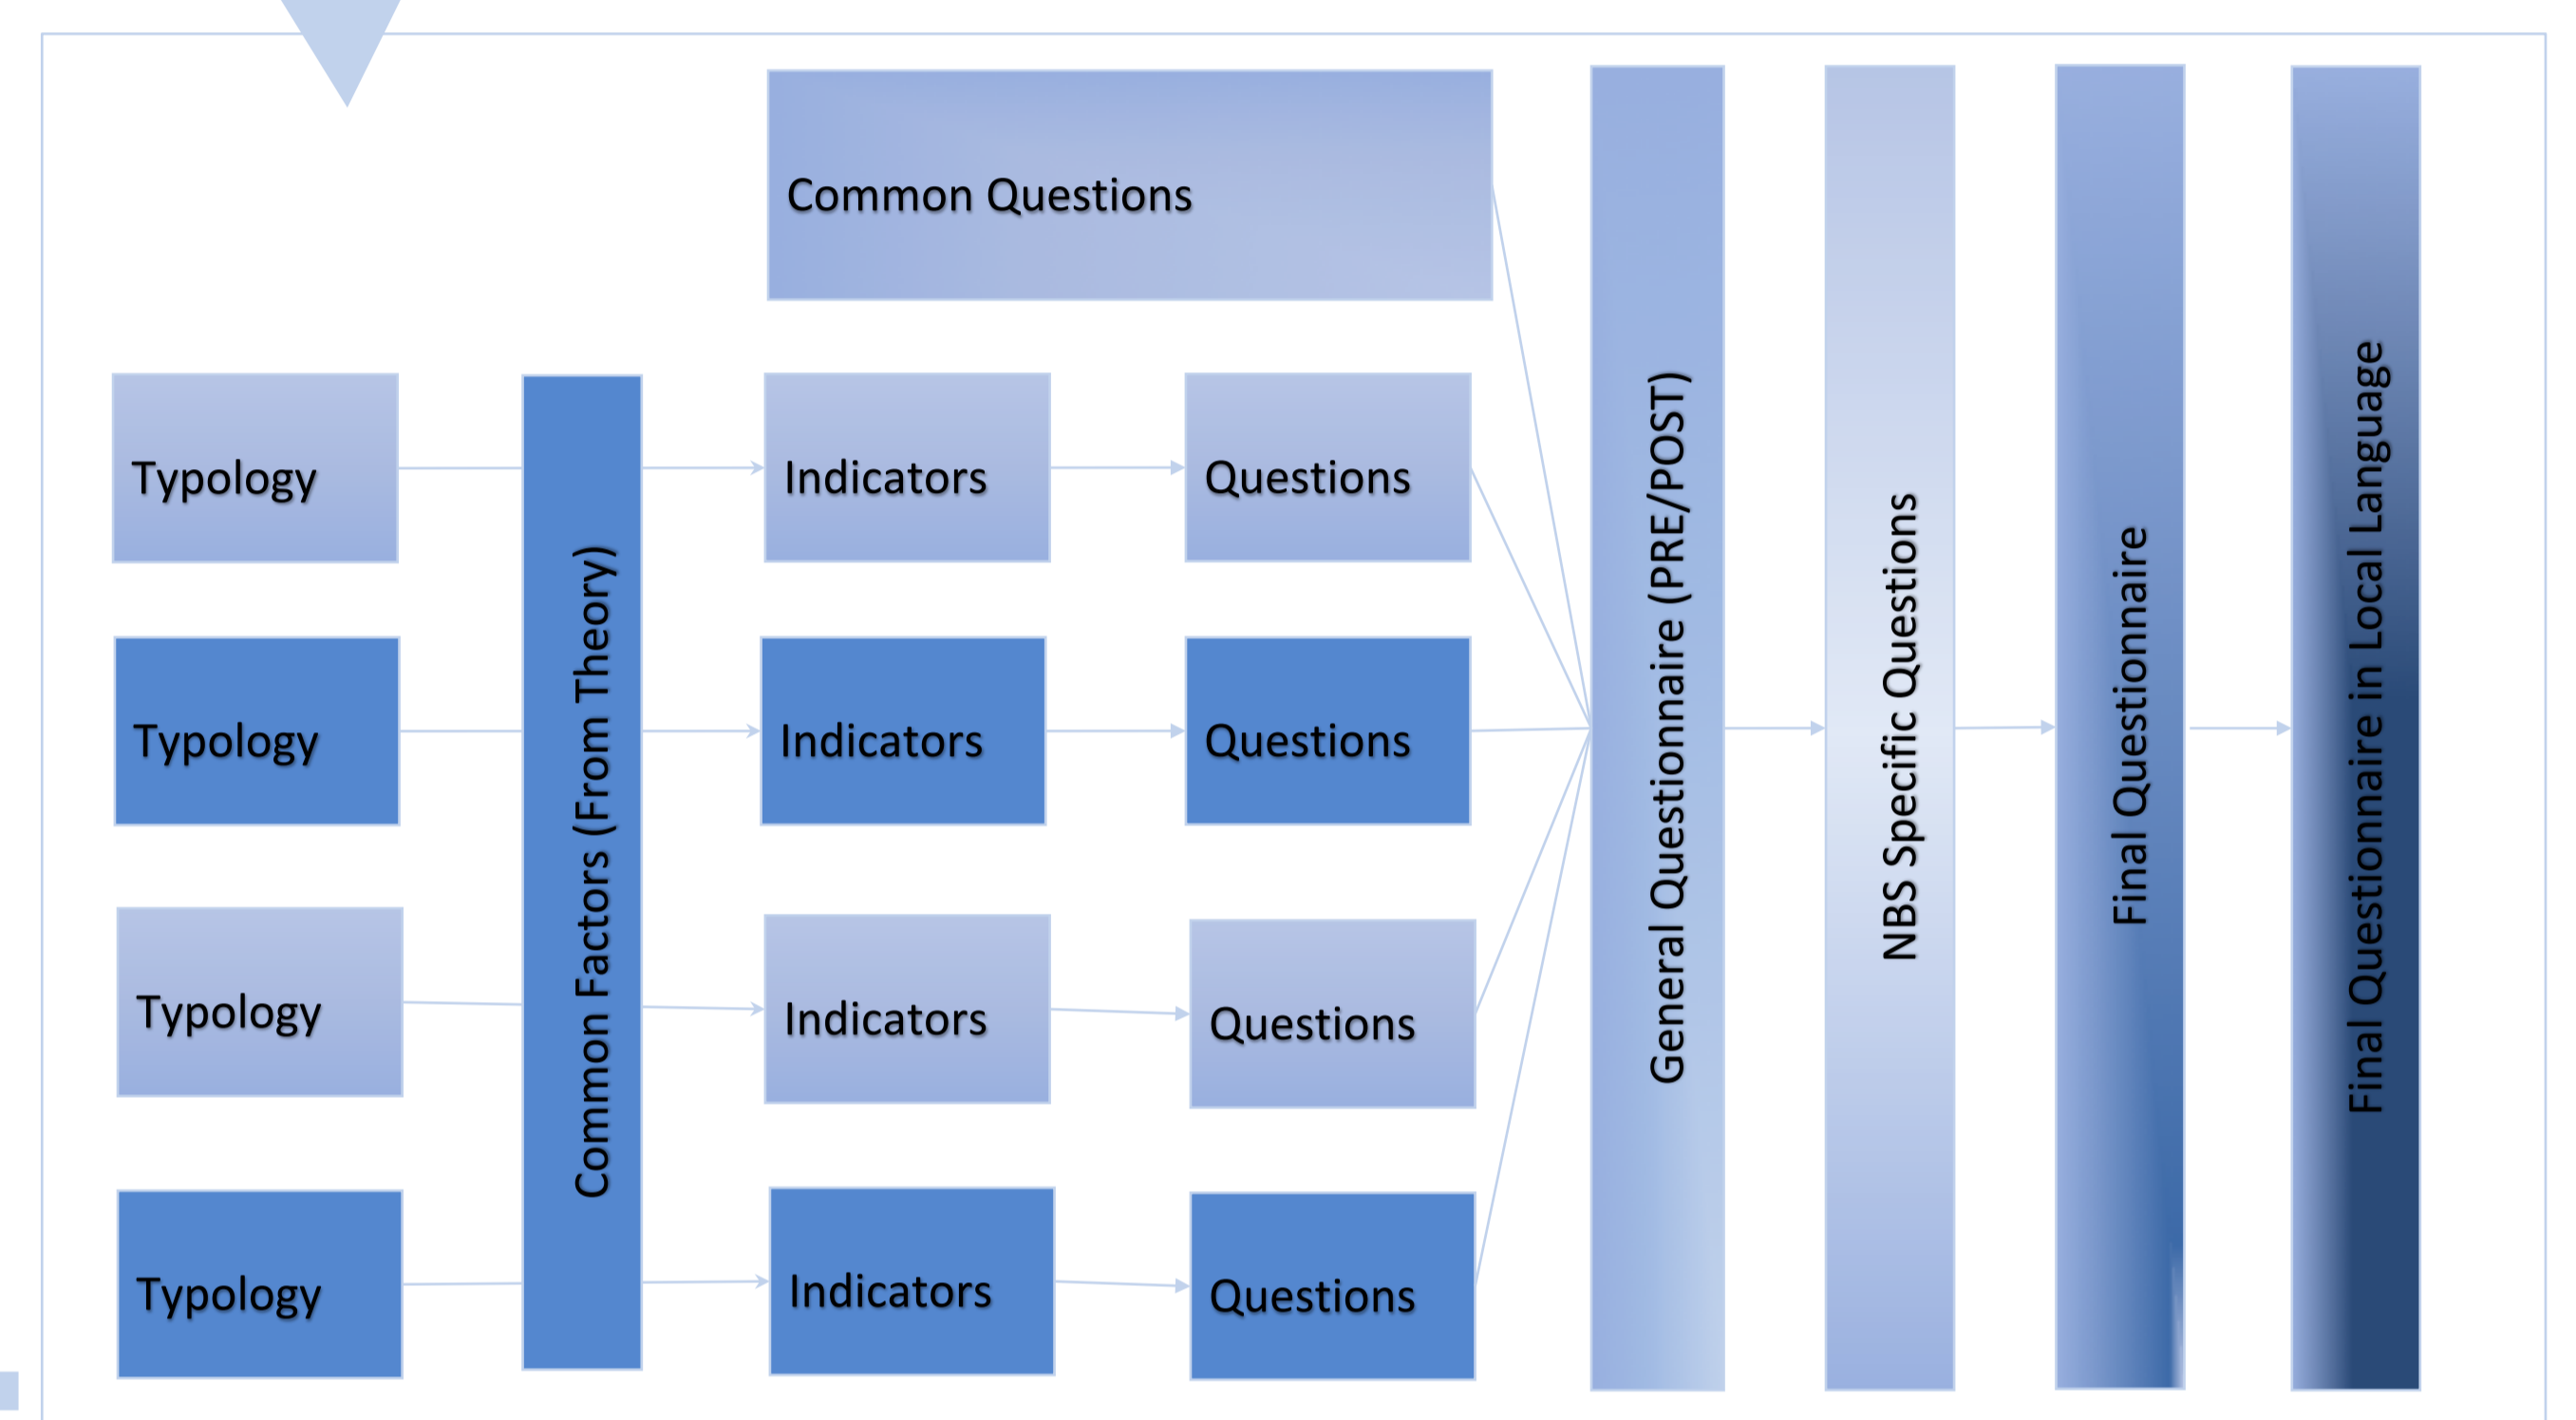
Common Questions

Typology

Typology

Typology

Typology

Common Factors (From Theory)

Indicators

Indicators

Indicators

Indicators

Questions

Questions

Questions

Questions

General Questionnaire (PRE/POST)

NBS Specific Questions

Final Questionnaire

Final Questionnaire in Local Language